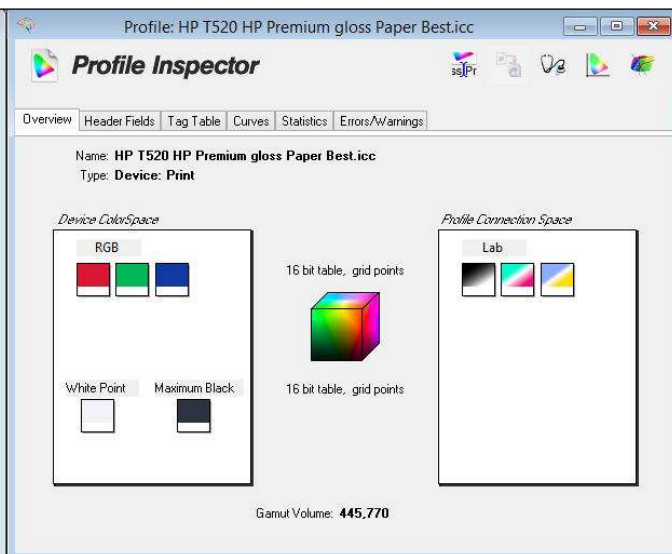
Profile: HP T520 HP Premium gloss Paper Best.icc

Profile Inspector

Overview | Header Fields | Tag Table | Curves | Statistics | Errors/Warnings

Name: HP T520 HP Premium gloss Paper Best.icc
Type: Device: Print

Device ColorSpace

RGB

White Point

Maximum Black

16 bit table, grid points

16 bit table, grid points

Profile Connection Space

Lab

Gamut Volume: 445,770